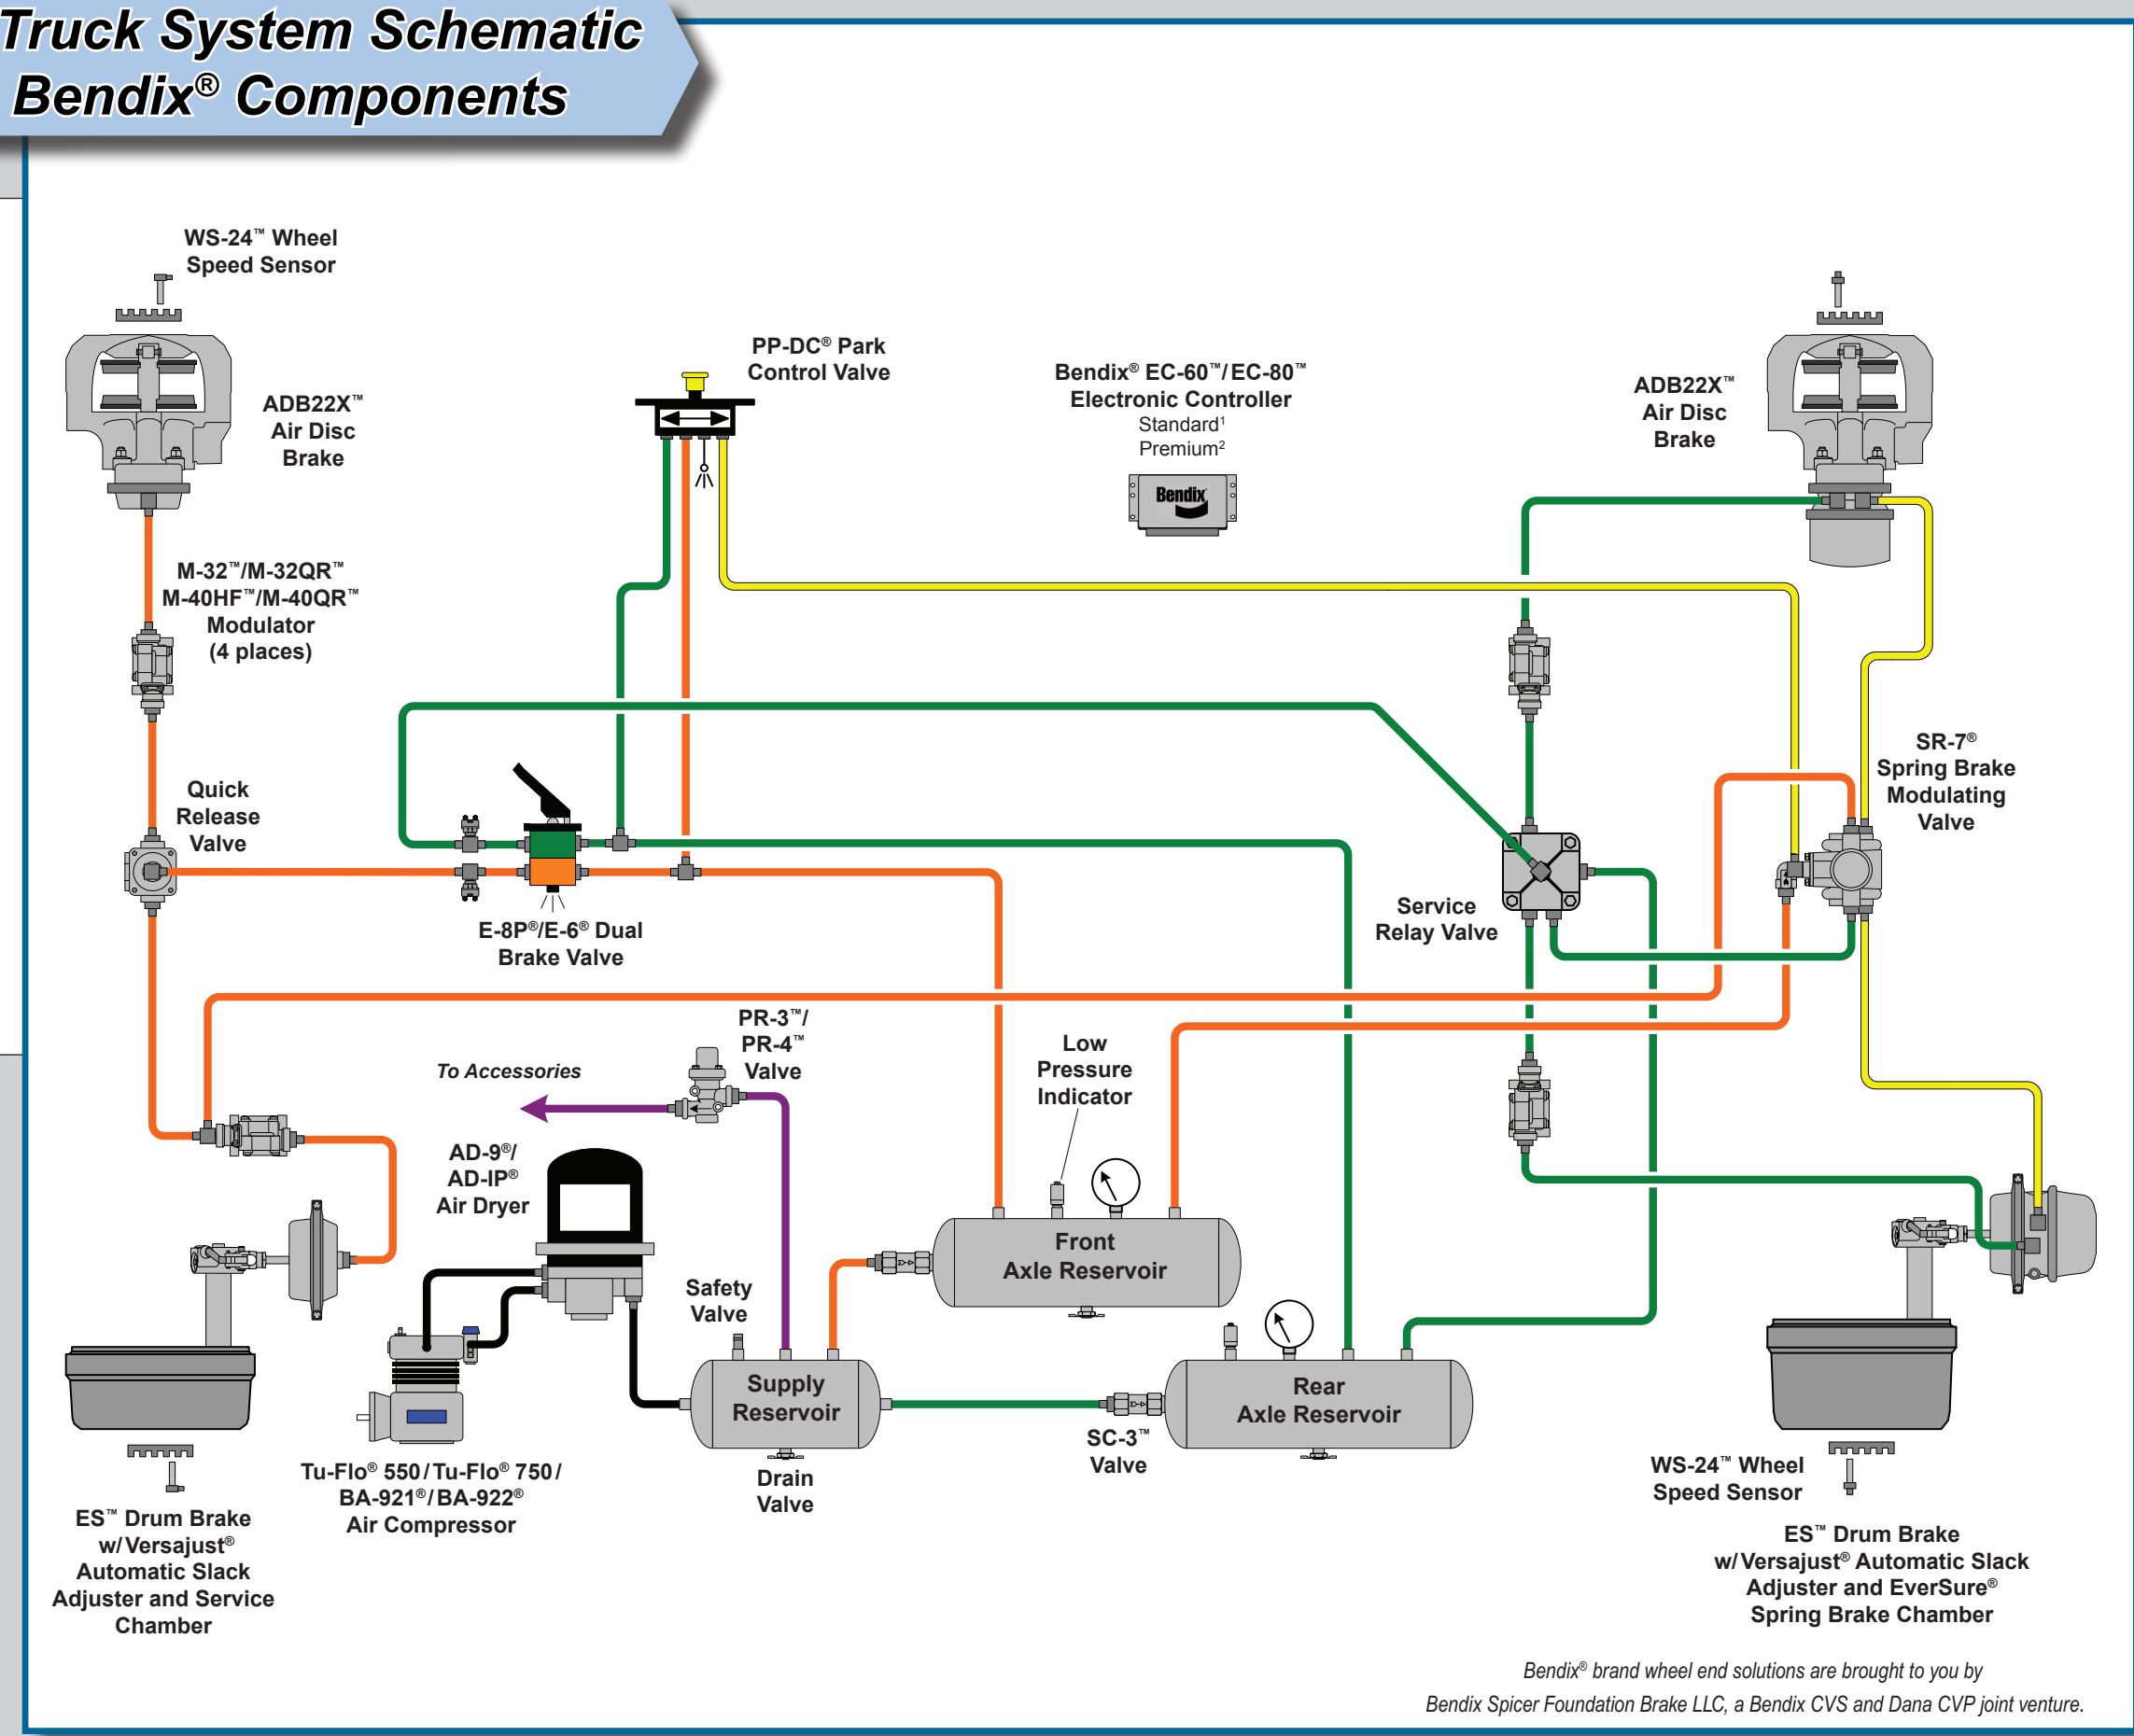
Truck System Schematic
Bendix® Components

WS-24™ Wheel Speed Sensor

ADB22X™ Air Disc Brake

PP-DC® Park Control Valve

Bendix® EC-60™/EC-80™ Electronic Controller
Standard¹
Premium²

Bendix

ADB22X™ Air Disc Brake

M-32™/M-32QR™ M-40HF™/M-40QR™ Modulator (4 places)

Quick Release Valve

SR-7® Spring Brake Modulating Valve

E-8P®/E-6® Dual Brake Valve

Service Relay Valve

PR-3™/ PR-4™ Valve

To Accessories

Low Pressure Indicator

AD-9®/ AD-IP® Air Dryer

Safety Valve

Front Axle Reservoir

Supply Reservoir

Rear Axle Reservoir

SC-3™ Valve

Drain Valve

Tu-Flo® 550/Tu-Flo® 750/ BA-921®/BA-922® Air Compressor

WS-24™ Wheel Speed Sensor

ES™ Drum Brake w/Versajust® Automatic Slack Adjuster and Service Chamber

ES™ Drum Brake w/Versajust® Automatic Slack Adjuster and EverSure® Spring Brake Chamber

Bendix® brand wheel end solutions are brought to you by
Bendix Spicer Foundation Brake LLC, a Bendix CVS and Dana CVP joint venture.